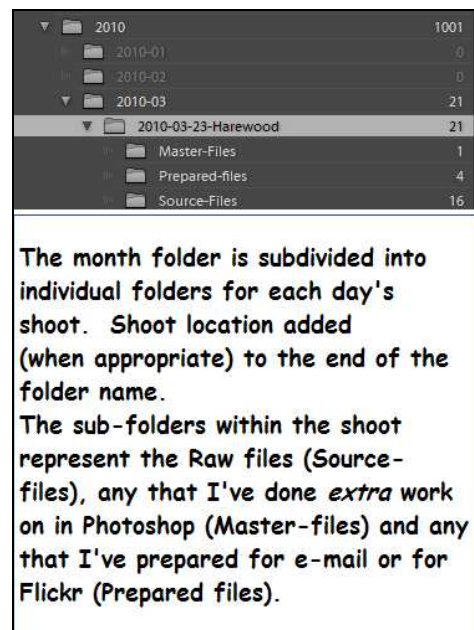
| | |
|---|---|
| 2010 | 1001 |
| 2010-01 | 0 |
| 2010-02 | 0 |
| 2010-03 | 21 |
| 2010-03-23-Harewood | 21 |
| Master-Files | 1 |
| Prepared-files | 4 |
| Source-Files | 16 |

The month folder is subdivided into individual folders for each day's shoot. Shoot location added (when appropriate) to the end of the folder name.
The sub-folders within the shoot represent the Raw files (Source-files), any that I've done *extra* work on in Photoshop (Master-files) and any that I've prepared for e-mail or for Flickr (Prepared files).